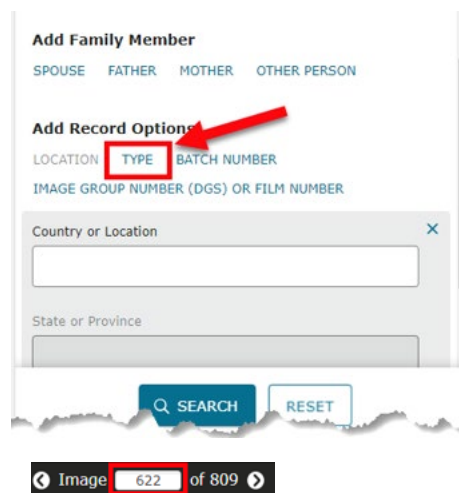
Add Family Member

SPOUSE FATHER MOTHER OTHER PERSON

Add Record Options

LOCATION TYPE BATCH NUMBER

IMAGE GROUP NUMBER (DGS) OR FILM NUMBER

Country or Location

×

State or Province

SEARCH RESET

Image 622 of 809